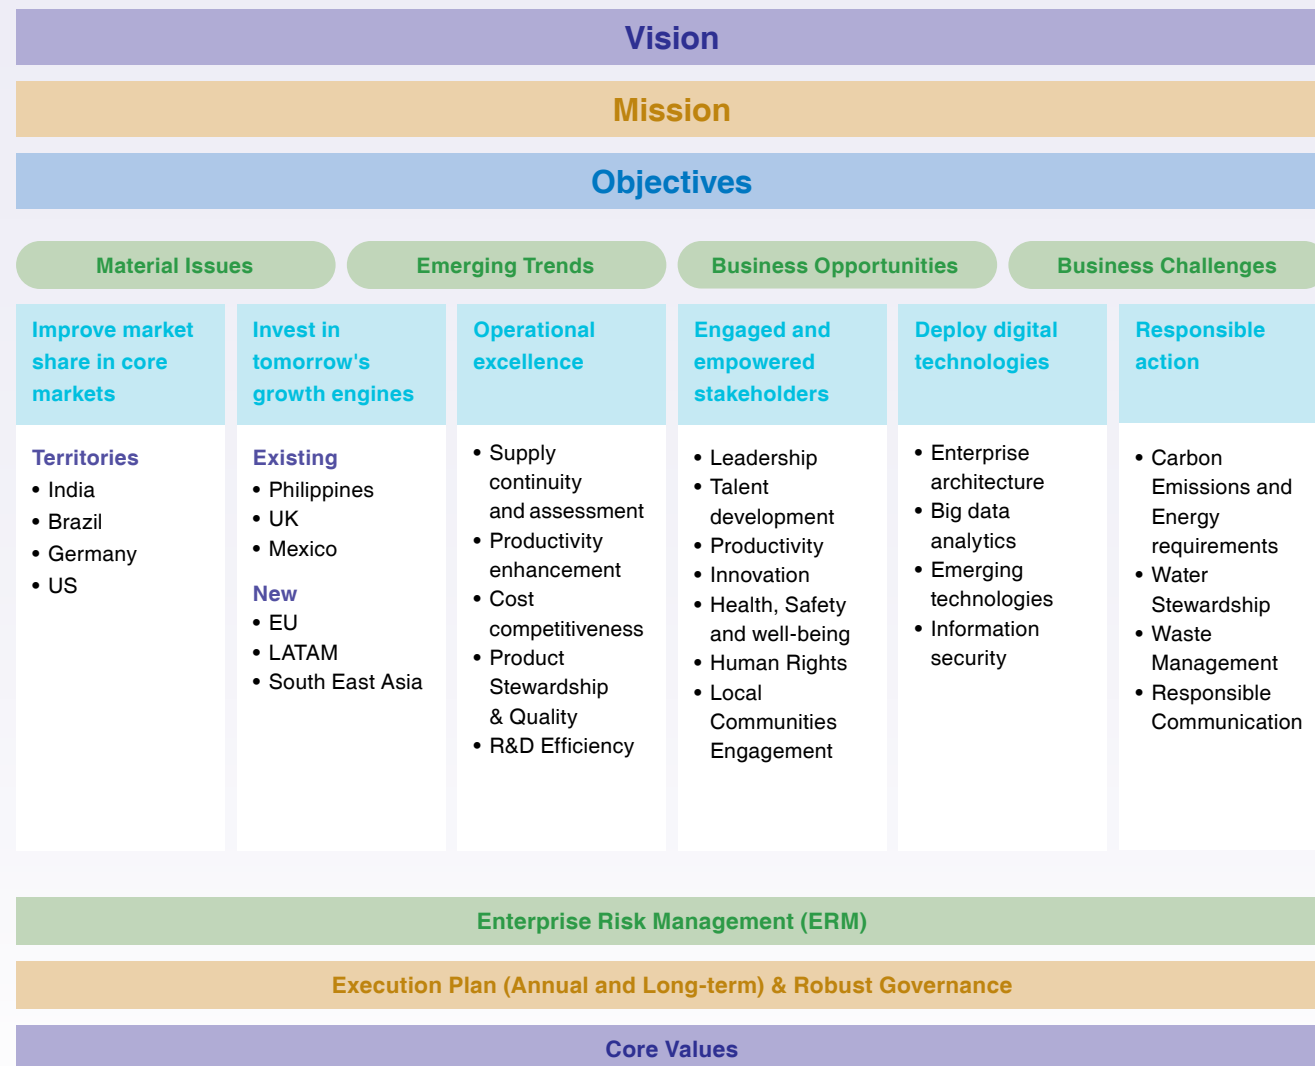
Vision

Mission

Objectives

Material Issues

Emerging Trends

Business Opportunities

Business Challenges

Improve market share in core markets

Territories
• India
• Brazil
• Germany
• US

Invest in tomorrow's growth engines

Existing
• Philippines
• UK
• Mexico

New
• EU
• LATAM
• South East Asia

Operational excellence

• Supply continuity and assessment
• Productivity enhancement
• Cost competitiveness
• Product Stewardship & Quality
• R&D Efficiency

Engaged and empowered stakeholders

• Leadership
• Talent development
• Productivity
• Innovation
• Health, Safety and well-being
• Human Rights
• Local Communities Engagement

Deploy digital technologies

• Enterprise architecture
• Big data analytics
• Emerging technologies
• Information security

Responsible action

• Carbon Emissions and Energy requirements
• Water Stewardship
• Waste Management
• Responsible Communication

Enterprise Risk Management (ERM)

Execution Plan (Annual and Long-term) & Robust Governance

Core Values